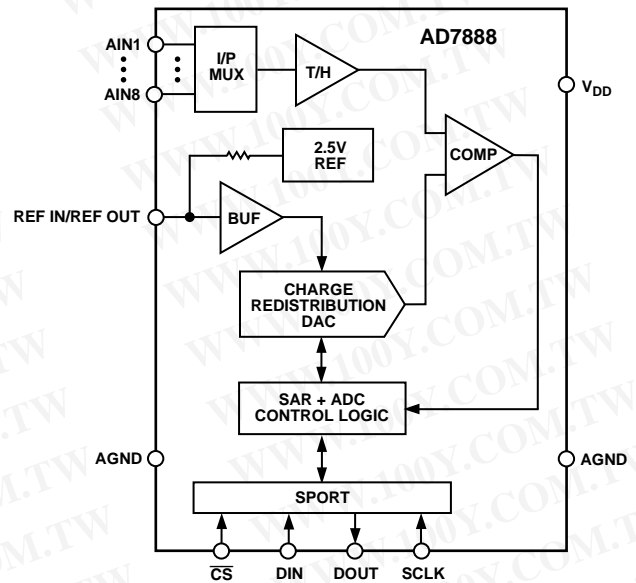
AD7888

AIN1

AIN8

I/P MUX

T/H

$V_{DD}$

2.5V REF

COMP

REF IN/REF OUT

BUF

CHARGE REDISTRIBUTION DAC

SAR + ADC CONTROL LOGIC

AGND

AGND

SPORT

$\overline{CS}$

DIN

DOUT

SCLK

WWW.100Y.COM.TW